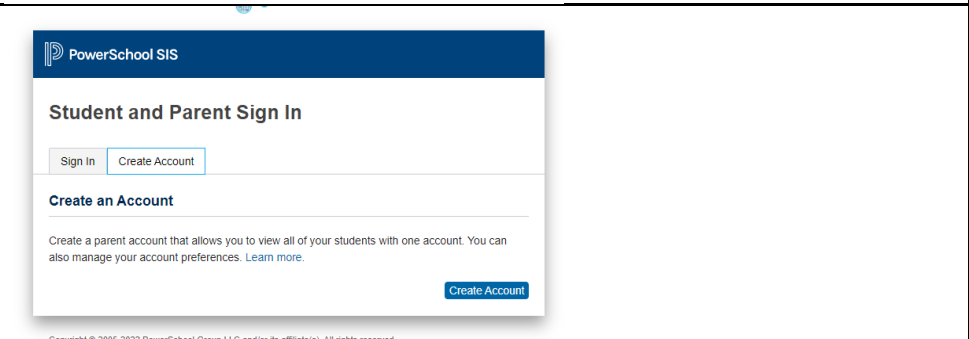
PowerSchool SIS

Student and Parent Sign In

Sign In | Create Account

Create an Account

Create a parent account that allows you to view all of your students with one account. You can also manage your account preferences. Learn more.

Create Account

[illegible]